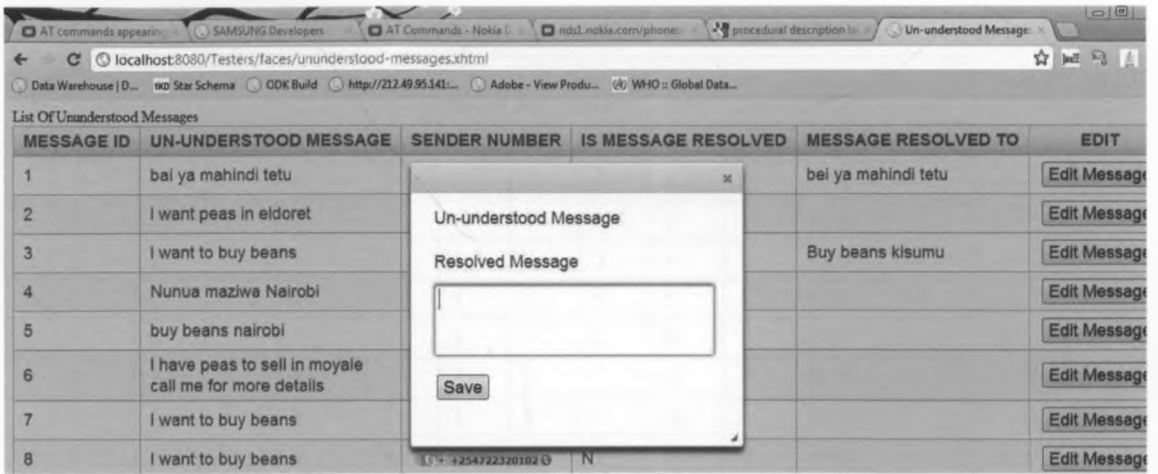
AT commands appearin | SAMSUNG Developers | AT Commands - Nokia D | nds1.nokia.com/phones | procedural description | Un-understood Message

localhost:8080/Testers/faces/ununderstood-messages.xhtml

Data Warehouse | D... | Star Schema | ODK Build | http://212.49.95.141:... | Adobe - View Produ... | WHO :: Global Data...

List Of Ununderstood Messages

| MESSAGE ID | UN-UNDERSTOOD MESSAGE | SENDER NUMBER | IS MESSAGE RESOLVED | MESSAGE RESOLVED TO | EDIT |
|---|---|---|---|---|---|
| 1 | bai ya mahindi tetu | | | bei ya mahindi tetu | Edit Message |
| 2 | I want peas in eldoret | | | | Edit Message |
| 3 | I want to buy beans | | | Buy beans kisumu | Edit Message |
| 4 | Nunua maziwa Nairobi | | | | Edit Message |
| 5 | buy beans nairobi | | | | Edit Message |
| 6 | I have peas to sell in moyale call me for more details | | | | Edit Message |
| 7 | I want to buy beans | | | | Edit Message |
| 8 | I want to buy beans | +254722320102 | N | | Edit Message |

Un-understood Message

Resolved Message

Save